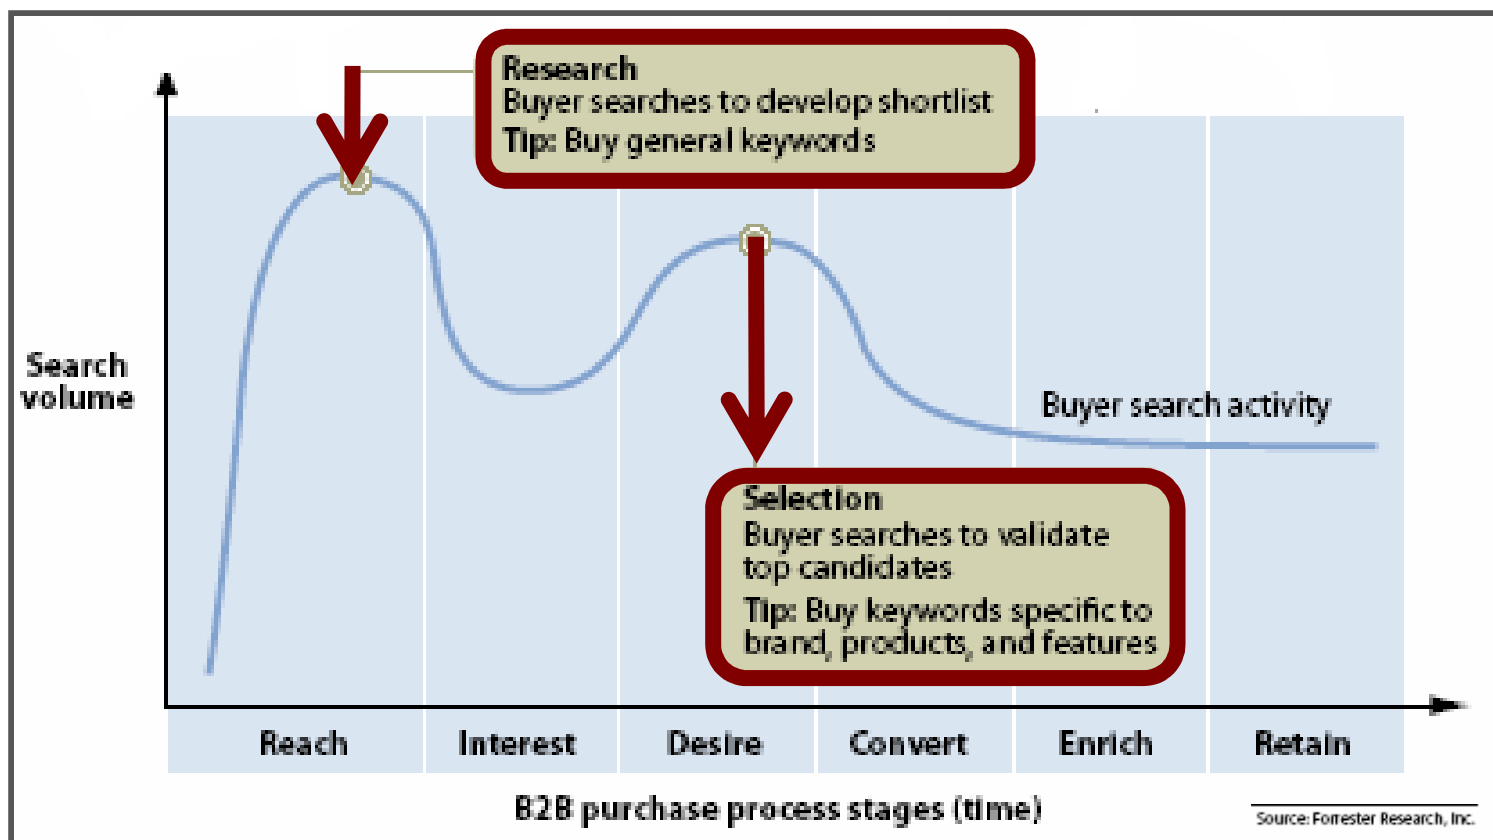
Research
Buyer searches to develop shortlist
Tip: Buy general keywords

Search volume

Buyer search activity

Selection
Buyer searches to validate top candidates
Tip: Buy keywords specific to brand, products, and features

Reach
Interest
Desire
Convert
Enrich
Retain

B2B purchase process stages (time)

Source: Forrester Research, Inc.